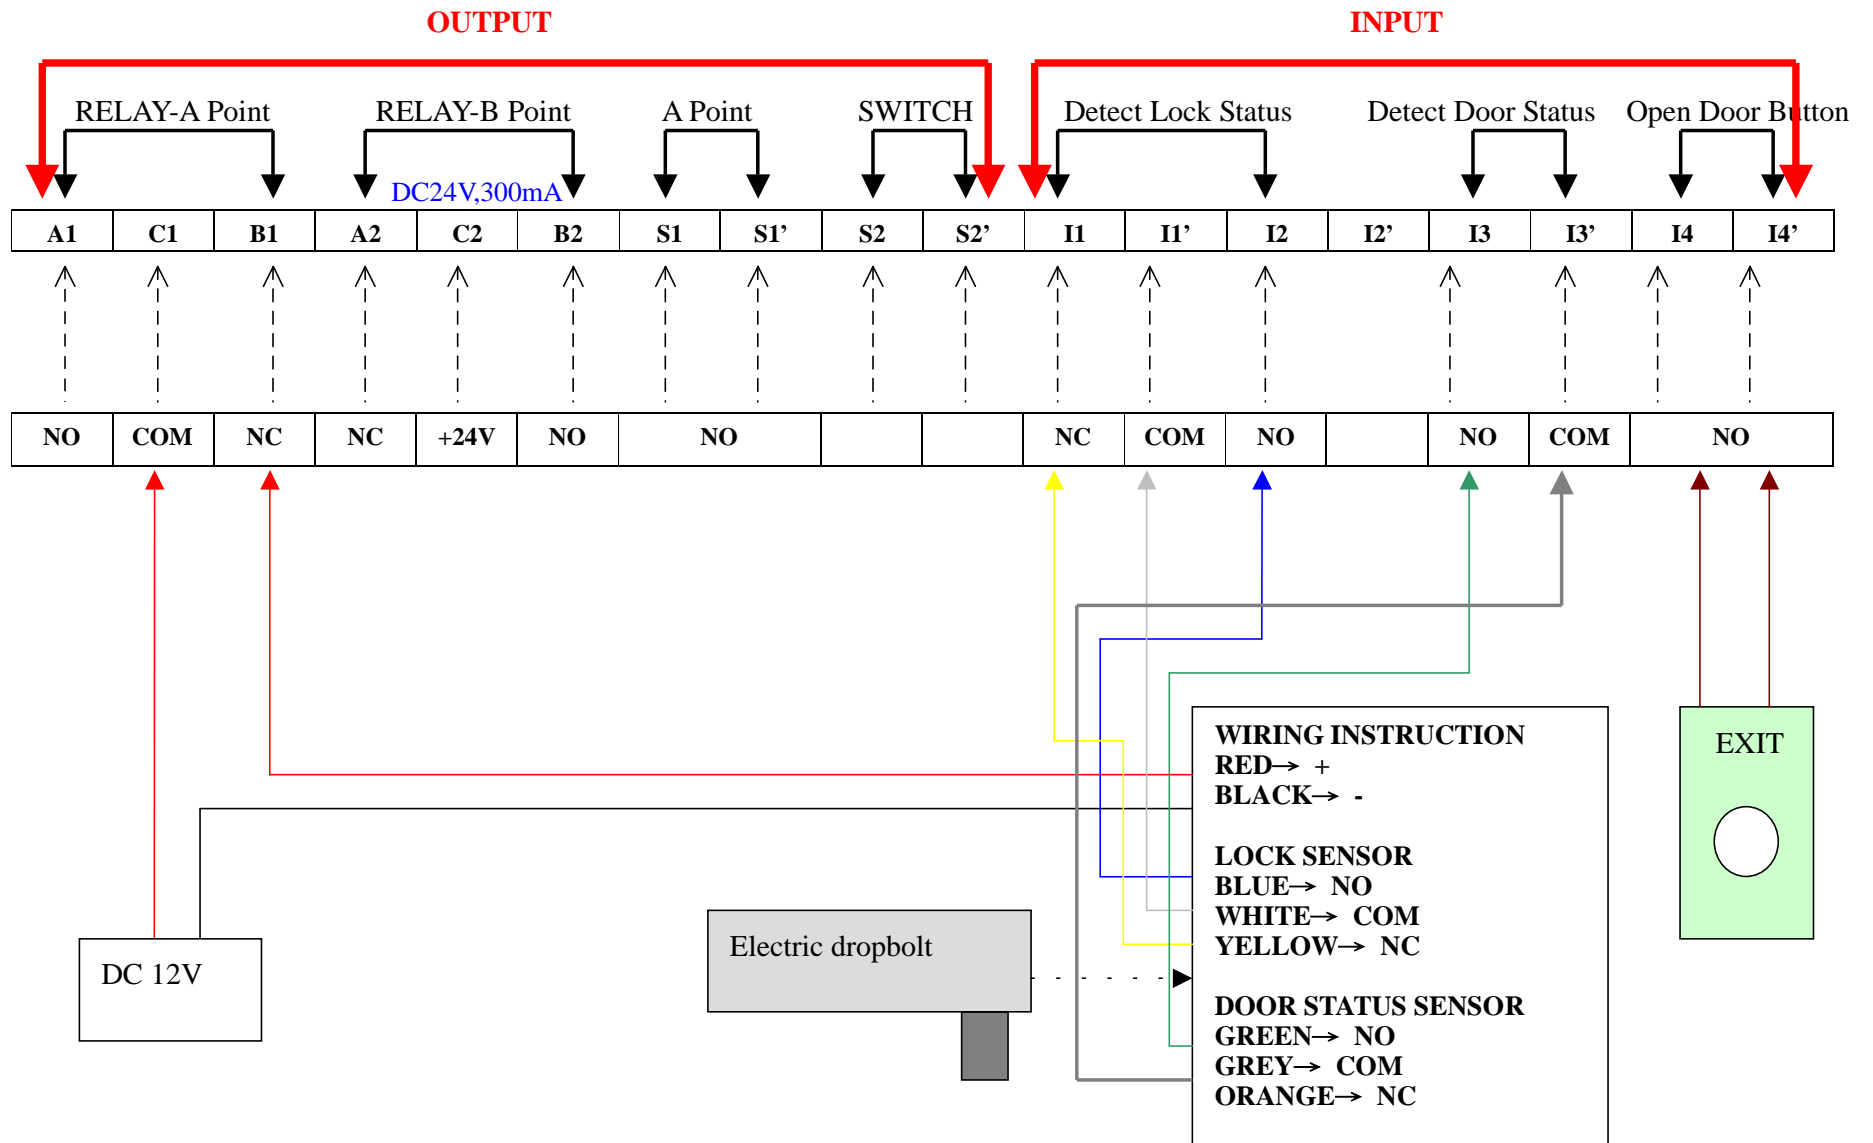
OUTPUT

INPUT

RELAY-A Point

RELAY-B Point

A Point

SWITCH

Detect Lock Status

Detect Door Status

Open Door Button

DC24V,300mA

| A1 | C1 | B1 | A2 | C2 | B2 | S1 | S1’ | S2 | S2’ | I1 | I1’ | I2 | I2’ | I3 | I3’ | I4 | I4’ |
|---|---|---|---|---|---|---|---|---|---|---|---|---|---|---|---|---|---|

| NO | COM | NC | NC | +24V | NO | NO | | | NC | COM | NO | | NO | COM | NO |
|---|---|---|---|---|---|---|---|---|---|---|---|---|---|---|---|

WIRING INSTRUCTION
RED→ +
BLACK→ -

LOCK SENSOR
BLUE→ NO
WHITE→ COM
YELLOW→ NC

DOOR STATUS SENSOR
GREEN→ NO
GREY→ COM
ORANGE→ NC

EXIT

Electric dropbolt

DC 12V